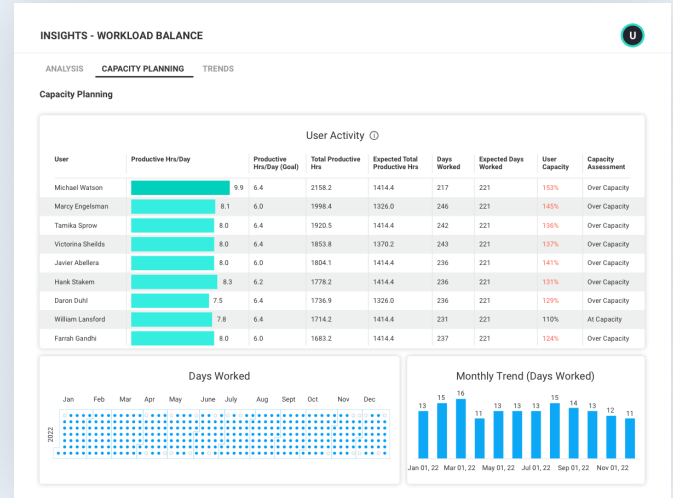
INSIGHTS - WORKLOAD BALANCE

U

ANALYSIS CAPACITY PLANNING TRENDS

Capacity Planning

User Activity ⓘ

| User | Productive Hrs/Day | Productive Hrs/Day (Goal) | Total Productive Hrs | Expected Total Productive Hrs | Days Worked | Expected Days Worked | User Capacity | Capacity Assessment |
|---|---|---|---|---|---|---|---|---|
| Michael Watson | 9.9 | 6.4 | 2158.2 | 1414.4 | 217 | 221 | 153% | Over Capacity |
| Marcy Engelsman | 8.1 | 6.0 | 1998.4 | 1326.0 | 246 | 221 | 145% | Over Capacity |
| Tamika Sprow | 8.0 | 6.4 | 1920.5 | 1414.4 | 242 | 221 | 136% | Over Capacity |
| Victorina Sheilds | 8.0 | 6.4 | 1853.8 | 1370.2 | 243 | 221 | 137% | Over Capacity |
| Javier Abellera | 8.0 | 6.0 | 1804.1 | 1326.0 | 236 | 221 | 141% | Over Capacity |
| Hank Stakem | 8.3 | 6.2 | 1778.2 | 1414.4 | 236 | 221 | 131% | Over Capacity |
| Daron Duhl | 7.5 | 6.4 | 1736.9 | 1326.0 | 236 | 221 | 129% | Over Capacity |
| William Lansford | 7.8 | 6.4 | 1714.2 | 1414.4 | 231 | 221 | 110% | At Capacity |
| Farrah Gandhi | 8.0 | 6.0 | 1683.2 | 1414.4 | 237 | 221 | 124% | Over Capacity |

Days Worked

Jan Feb Mar Apr May June July Aug Sept Oct Nov Dec

2022

Monthly Trend (Days Worked)

13 15 16 11 13 13 13 15 14 13 12 11

Jan 01, 22 Mar 01, 22 May 01, 22 Jul 01, 22 Sep 01, 22 Nov 01, 22